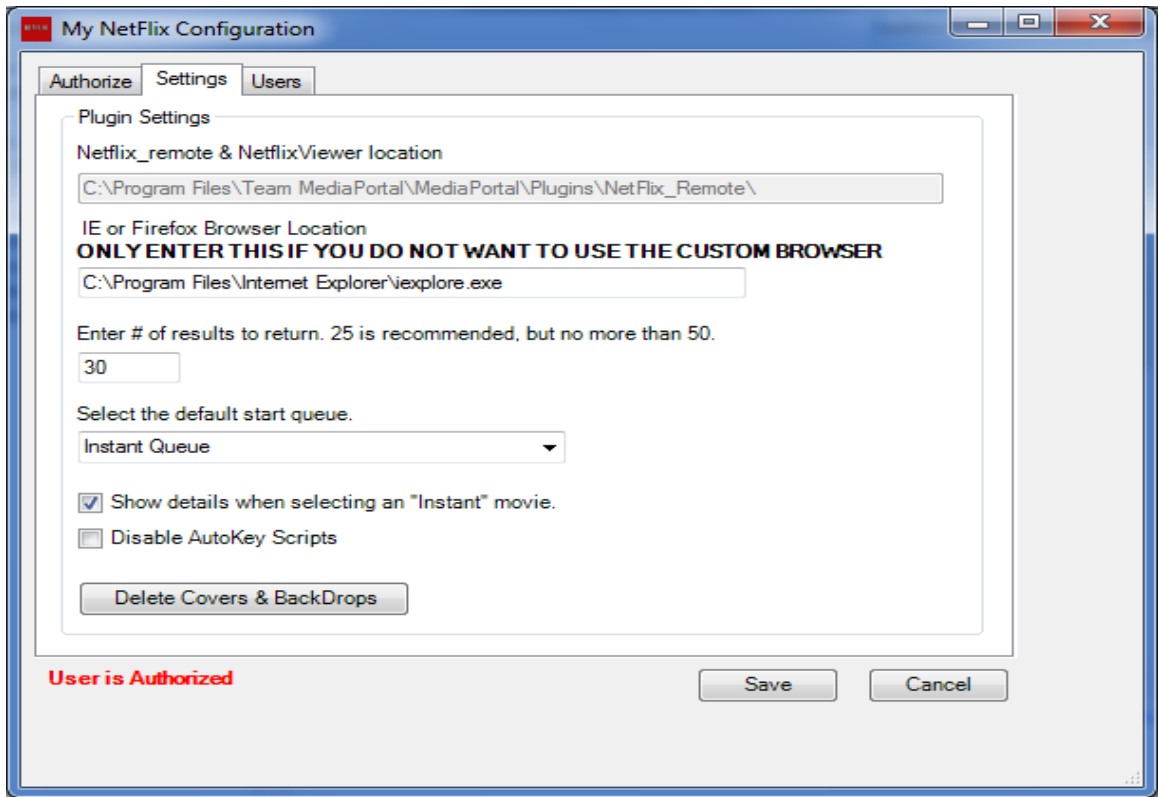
My NetFlix Configuration

Authorize Settings Users

Plugin Settings

Netflix_remote & NetflixViewer location

C:\Program Files\Team MediaPortal\MediaPortal\Plugins\NetFlix_Remote\

IE or Firefox Browser Location

ONLY ENTER THIS IF YOU DO NOT WANT TO USE THE CUSTOM BROWSER

C:\Program Files\Internet Explorer\iexplore.exe

Enter # of results to return. 25 is recommended, but no more than 50.

30

Select the default start queue.

Instant Queue

Show details when selecting an "Instant" movie.

Disable AutoKey Scripts

Delete Covers & BackDrops

User is Authorized

Save

Cancel